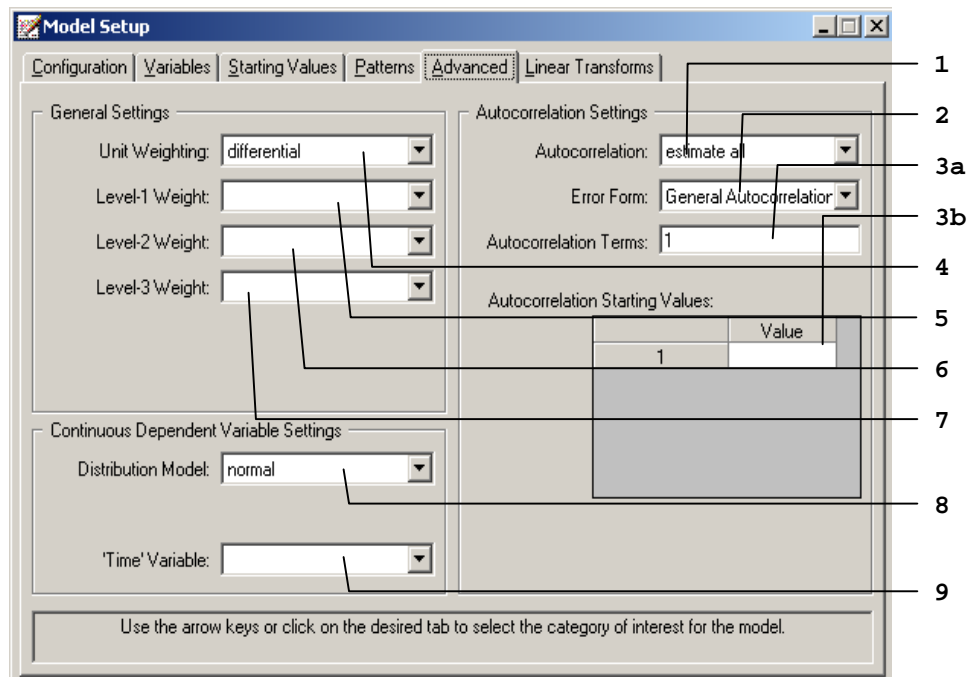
Model Setup

Configuration | Variables | Starting Values | Patterns | Advanced | Linear Transforms

General Settings

Unit Weighting: differential

Level-1 Weight:

Level-2 Weight:

Level-3 Weight:

Continuous Dependent Variable Settings

Distribution Model: normal

'Time' Variable:

Autocorrelation Settings

Autocorrelation: estimate all

Error Form: General Autocorrelation

Autocorrelation Terms: 1

Autocorrelation Starting Values:

| | Value |
|---|---|
| 1 | |

Use the arrow keys or click on the desired tab to select the category of interest for the model.

1
2
3a
3b
4
5
6
7
8
9